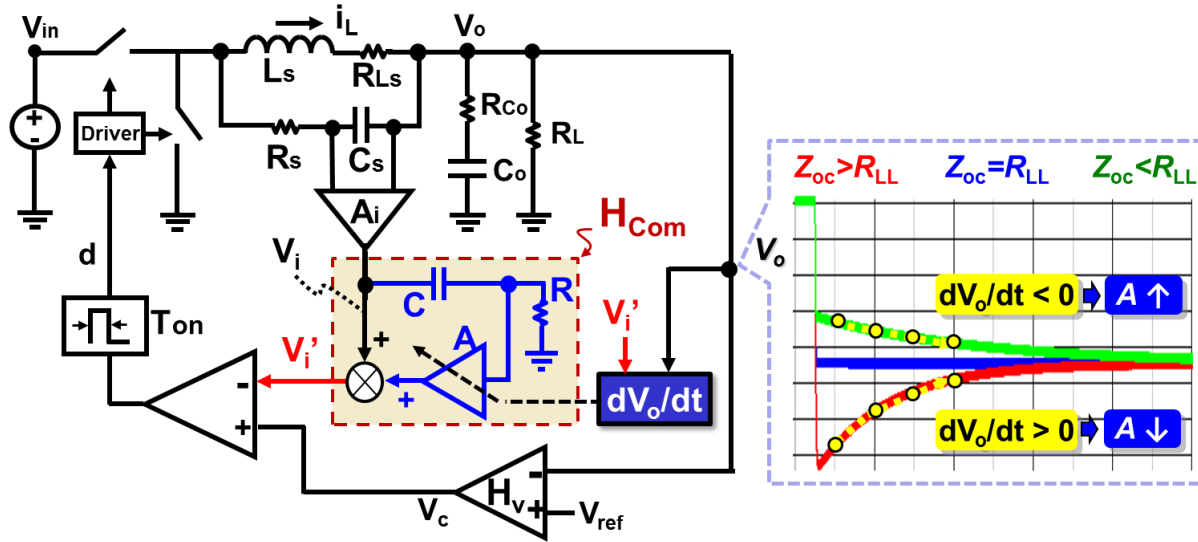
$V_{in}$
$i_L$
$V_o$
$L_s$
$R_{Ls}$
+
-
Driver
$R_{Co}$
$R_L$
$R_s$
$C_s$
$C_o$
$A_i$
$H_{Com}$
d
$V_i$
C
R
$V_i'$
$V_o$
$T_{on}$
+
A
$V_i'$
-
+
$dV_o/dt$
+
-
$H_v$
+
$V_c$
$V_{ref}$
$Z_{oc}>R_{LL}$
$Z_{oc}=R_{LL}$
$Z_{oc}<R_{LL}$
$dV_o/dt < 0$
$A \uparrow$
$dV_o/dt > 0$
$A \downarrow$